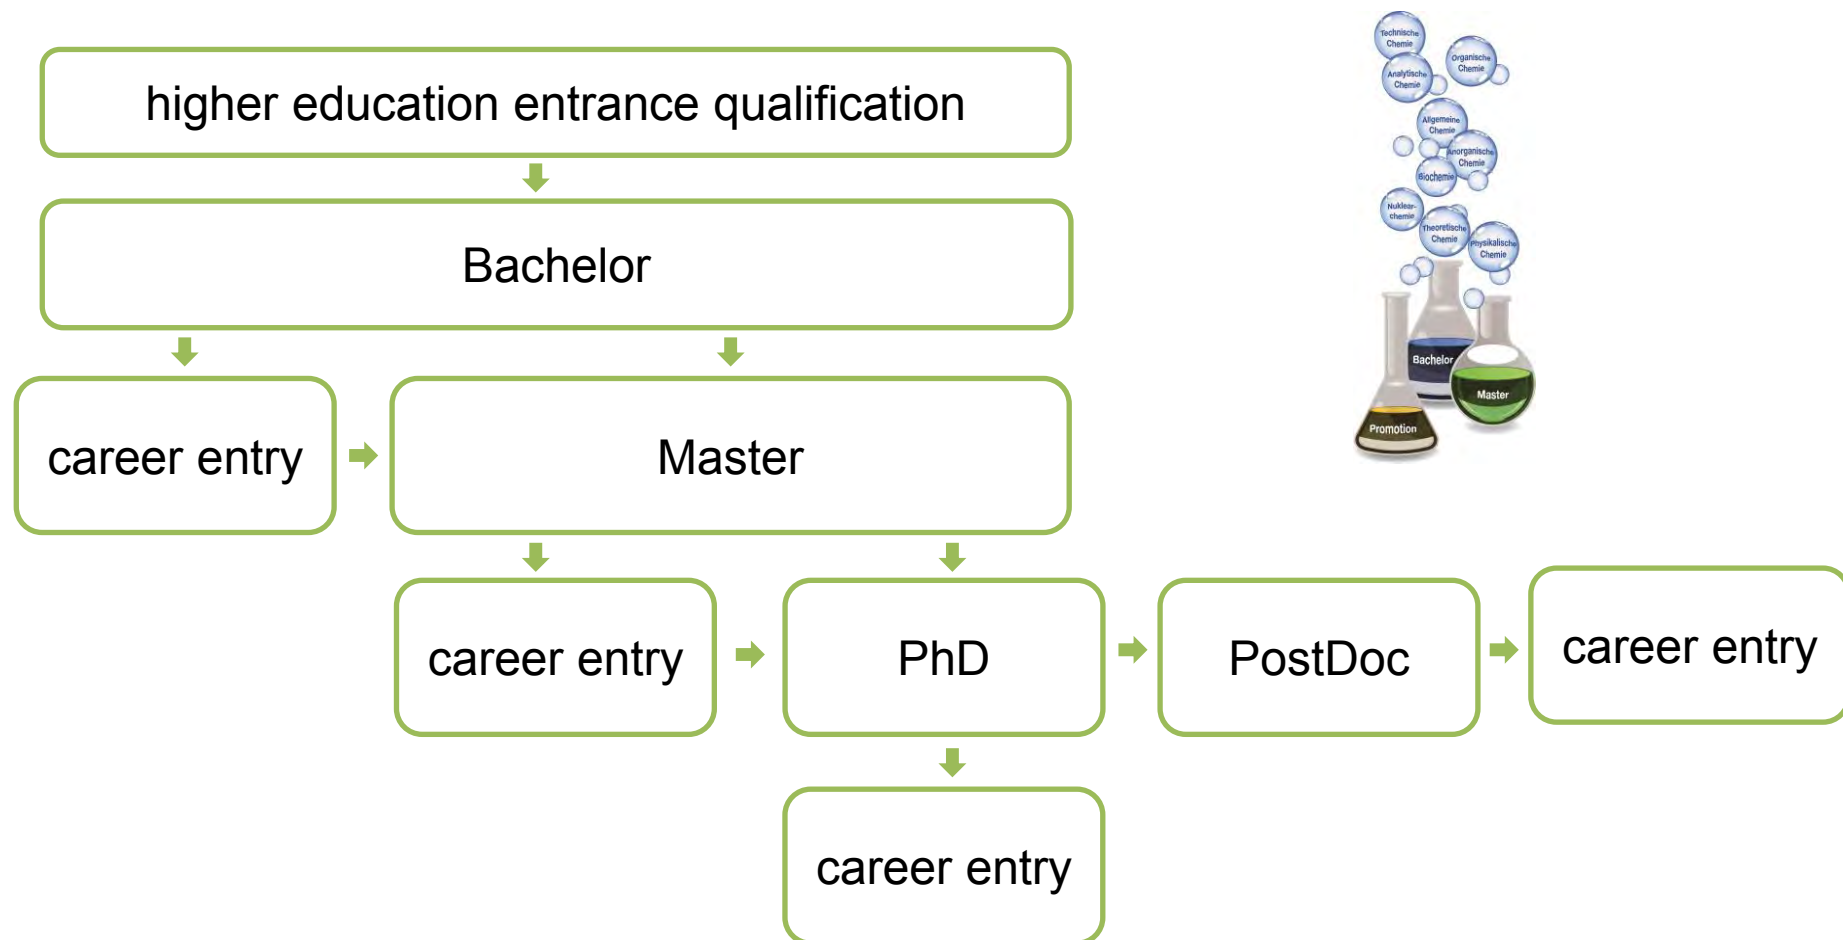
higher education entrance qualification

Bachelor

career entry

Master

career entry

PhD

PostDoc

career entry

career entry

Technische Chemie

Organische Chemie

Analytische Chemie

Allgemeine Chemie

Anorganische Chemie

Biochemie

Nuklear-chemie

Theoretische Chemie

Physikalische Chemie

Bachelor

Master

Promotion